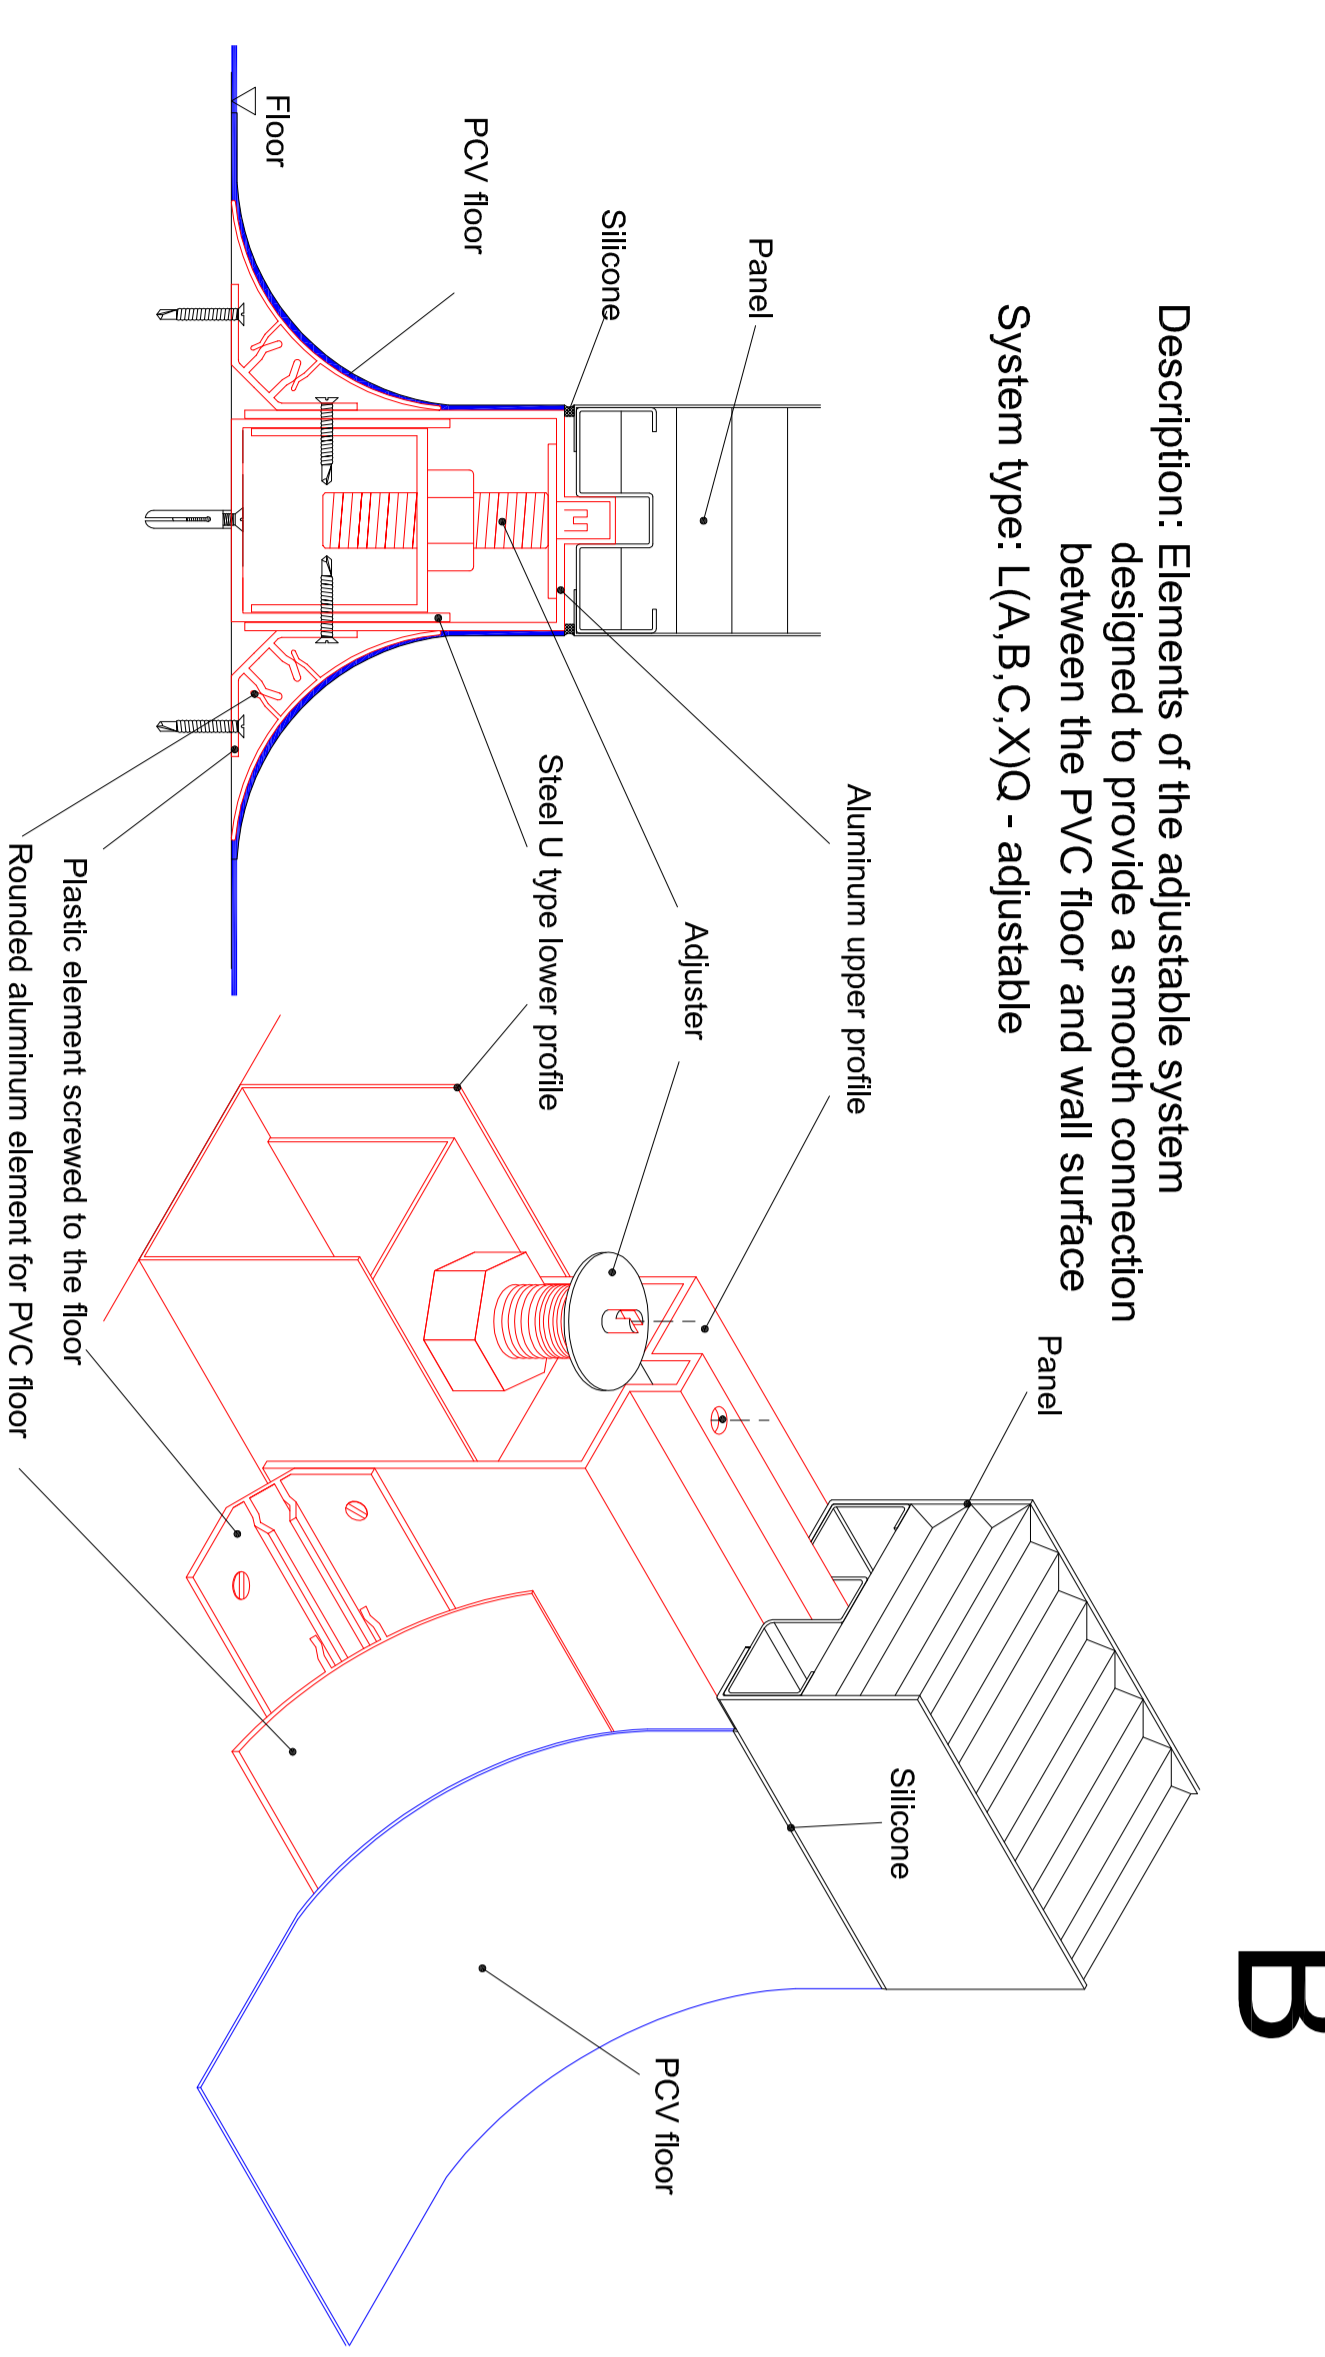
B

Description: Elements of the adjustable system designed to provide a smooth connection between the PVC floor and wall surface

System type: L(A,B,C,X)Q - adjustable

Floor

PCV floor

Silicone

Panel

Aluminum upper profile

Adjuster

Steel U type lower profile

Plastic element screwed to the floor

Rounded aluminum element for PVC floor

Panel

Silicone

PCV floor